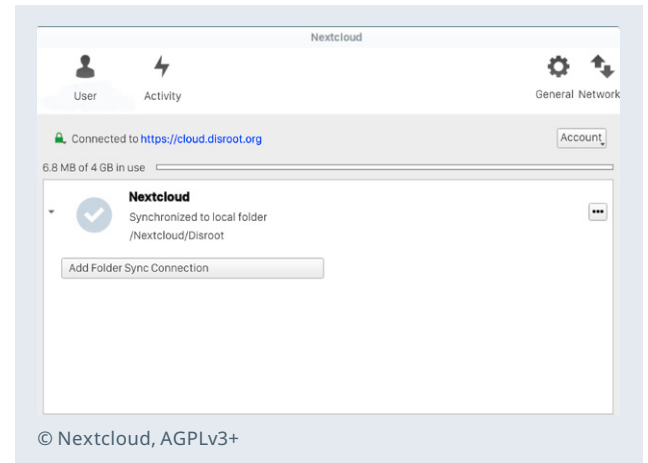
Nextcloud

User

Activity

General

Network

Connected to https://cloud.disroot.org

Account

6.8 MB of 4 GB in use

Nextcloud

Synchronized to local folder /Nextcloud/Disroot

•••

Add Folder Sync Connection

© Nextcloud, AGPLv3+